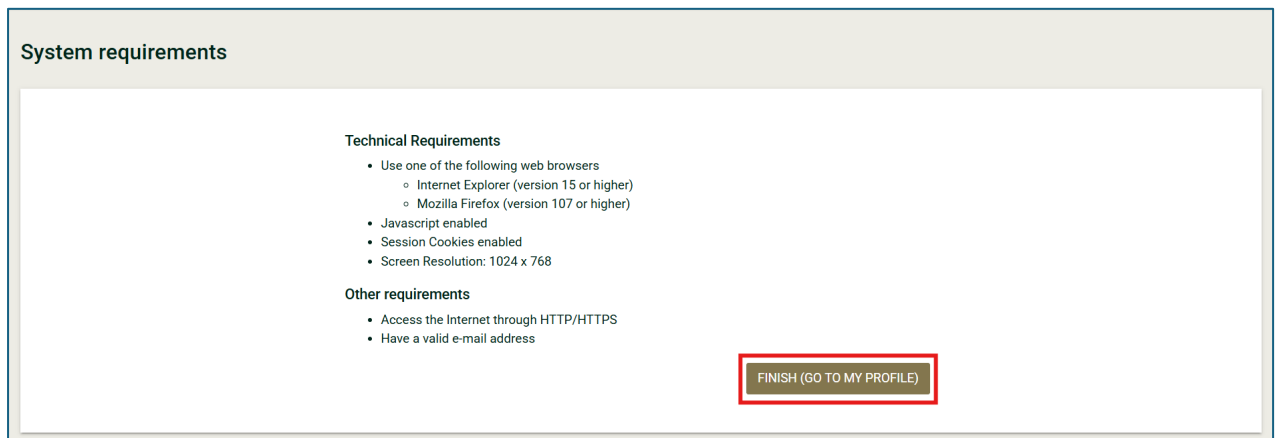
System requirements

Technical Requirements

- Use one of the following web browsers
  - Internet Explorer (version 15 or higher)
  - Mozilla Firefox (version 107 or higher)
- Javascript enabled
- Session Cookies enabled
- Screen Resolution: 1024 x 768

Other requirements

- Access the Internet through HTTP/HTTPS
- Have a valid e-mail address

FINISH (GO TO MY PROFILE)